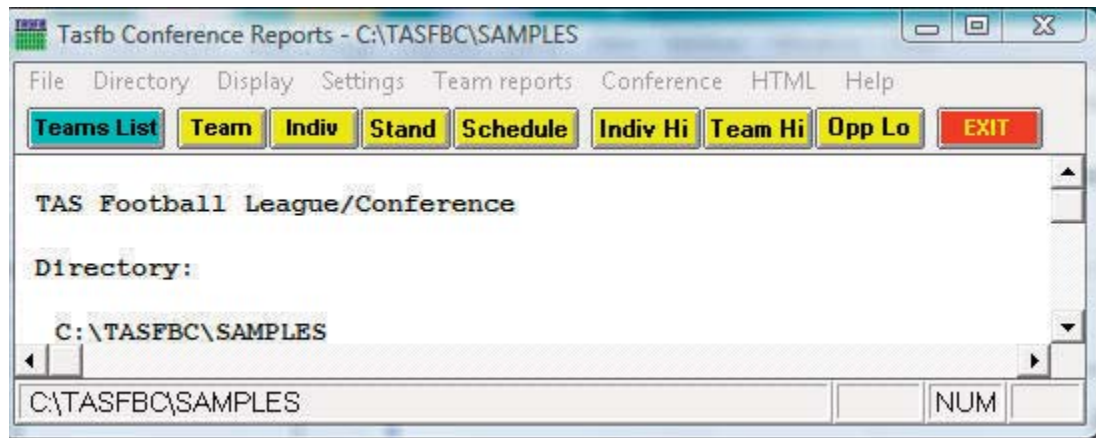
Tasfb Conference Reports - C:\TASFBC\SAMPLES

File Directory Display Settings Team reports Conference HTML Help

Teams List Team Indiv Stand Schedule Indiv Hi Team Hi Opp Lo EXIT

TAS Football League/Conference

Directory:

C:\TASFBC\SAMPLES

C:\TASFBC\SAMPLES NUM